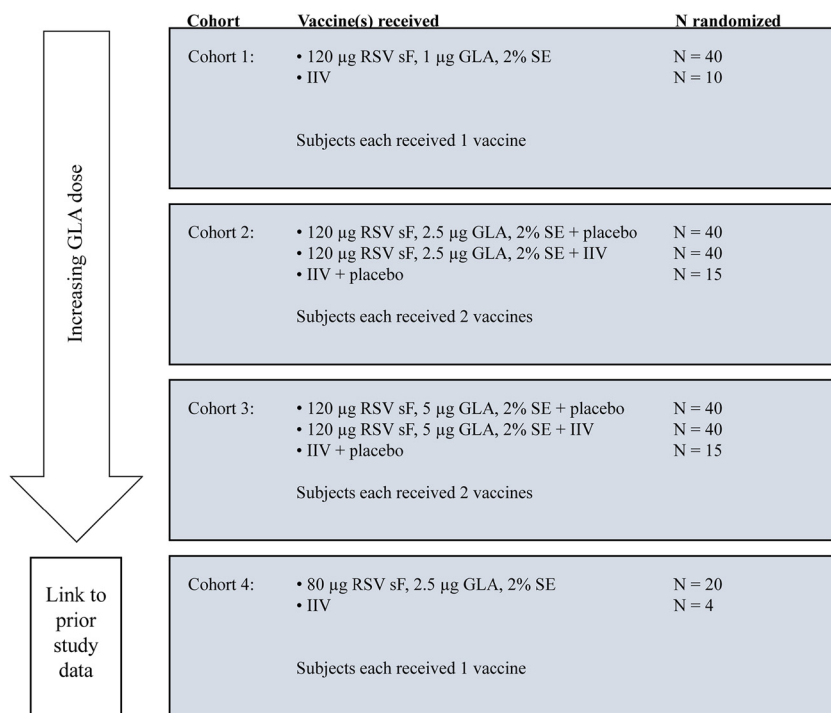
Cohort | Vaccine(s) received | N randomized

Increasing GLA dose

Cohort 1: • 120 μg RSV sF, 1 μg GLA, 2% SE N = 40
• IIV N = 10

Subjects each received 1 vaccine

Cohort 2: • 120 μg RSV sF, 2.5 μg GLA, 2% SE + placebo N = 40
• 120 μg RSV sF, 2.5 μg GLA, 2% SE + IIV N = 40
• IIV + placebo N = 15

Subjects each received 2 vaccines

Cohort 3: • 120 μg RSV sF, 5 μg GLA, 2% SE + placebo N = 40
• 120 μg RSV sF, 5 μg GLA, 2% SE + IIV N = 40
• IIV + placebo N = 15

Subjects each received 2 vaccines

Link to prior study data

Cohort 4: • 80 μg RSV sF, 2.5 μg GLA, 2% SE N = 20
• IIV N = 4

Subjects each received 1 vaccine